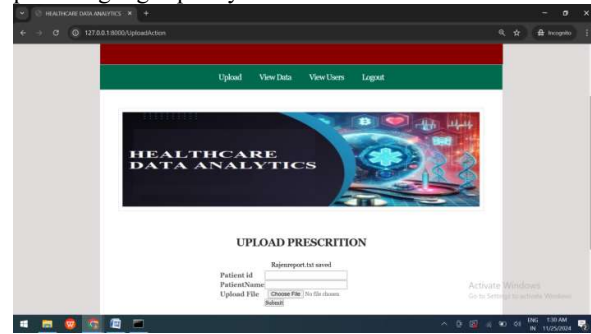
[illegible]

HEALTHCARE DATA ANALYTICS ×

127.0.0.1:8000/UploadAction

Incognito

Upload View Data View Users Logout

HEALTHCARE
DATA ANALYTICS

UPLOAD PRESCRITION

Rajenreport.txt saved

Patient id
PatientName
Upload File Choose File No file chosen
Submit

Activate Windows
Go to Settings to activate Windows.

ENG IN 1:30 AM 11/25/2024